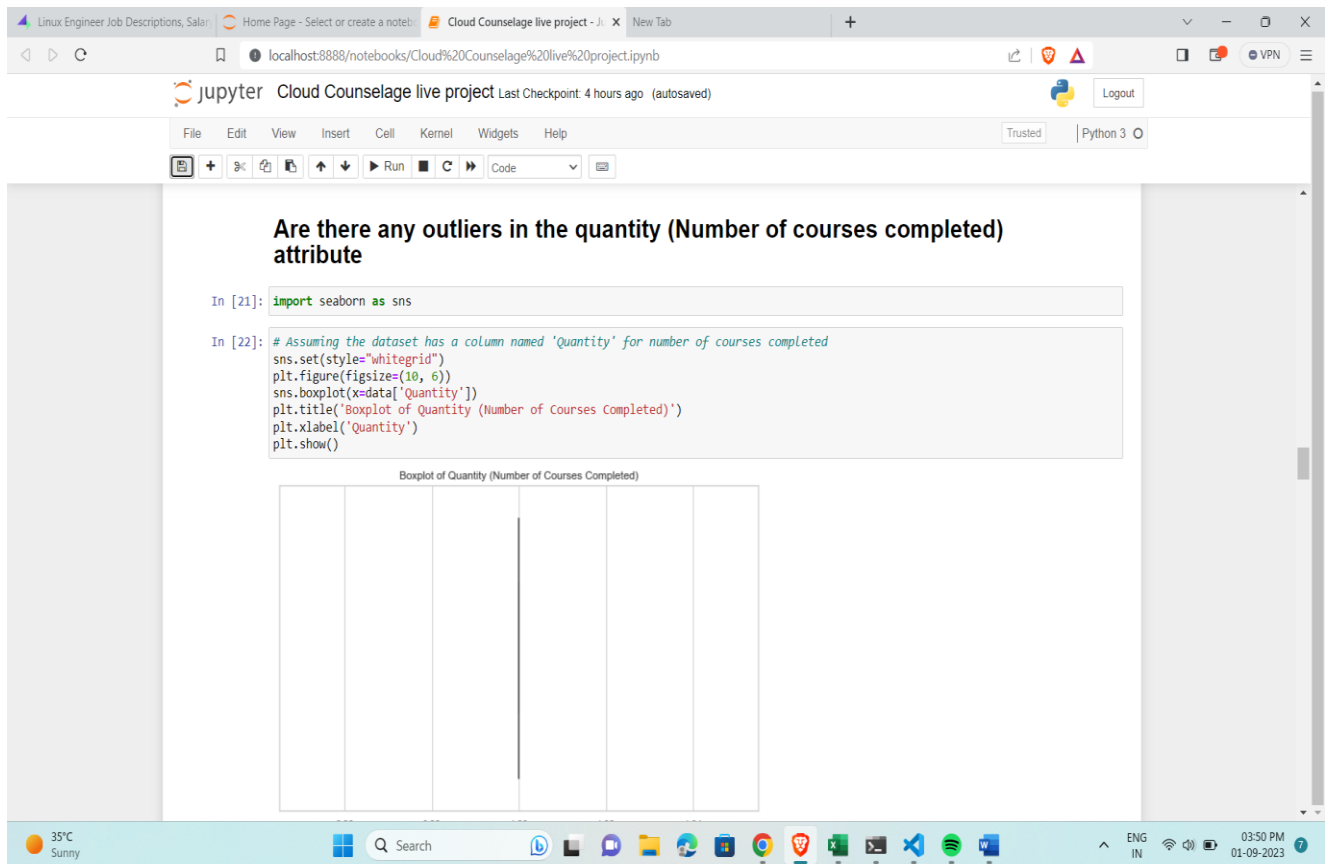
Linux Engineer Job Descriptions, Salar | Home Page - Select or create a notebo | Cloud Counselage live project - Ju | New Tab

localhost:8888/notebooks/Cloud%20Counselage%20live%20project.ipynb

VPN

jupyter Cloud Counselage live project Last Checkpoint: 4 hours ago (autosaved)

Logout

File Edit View Insert Cell Kernel Widgets Help

Trusted | Python 3

Run Code

Are there any outliers in the quantity (Number of courses completed) attribute

In [21]: import seaborn as sns

In [22]: # Assuming the dataset has a column named 'Quantity' for number of courses completed
sns.set(style="whitegrid")
plt.figure(figsize=(10, 6))
sns.boxplot(x=data['Quantity'])
plt.title('Boxplot of Quantity (Number of Courses Completed)')
plt.xlabel('Quantity')
plt.show()

Boxplot of Quantity (Number of Courses Completed)

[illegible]

35°C
Sunny

Search

ENG
IN

03:50 PM
01-09-2023

7